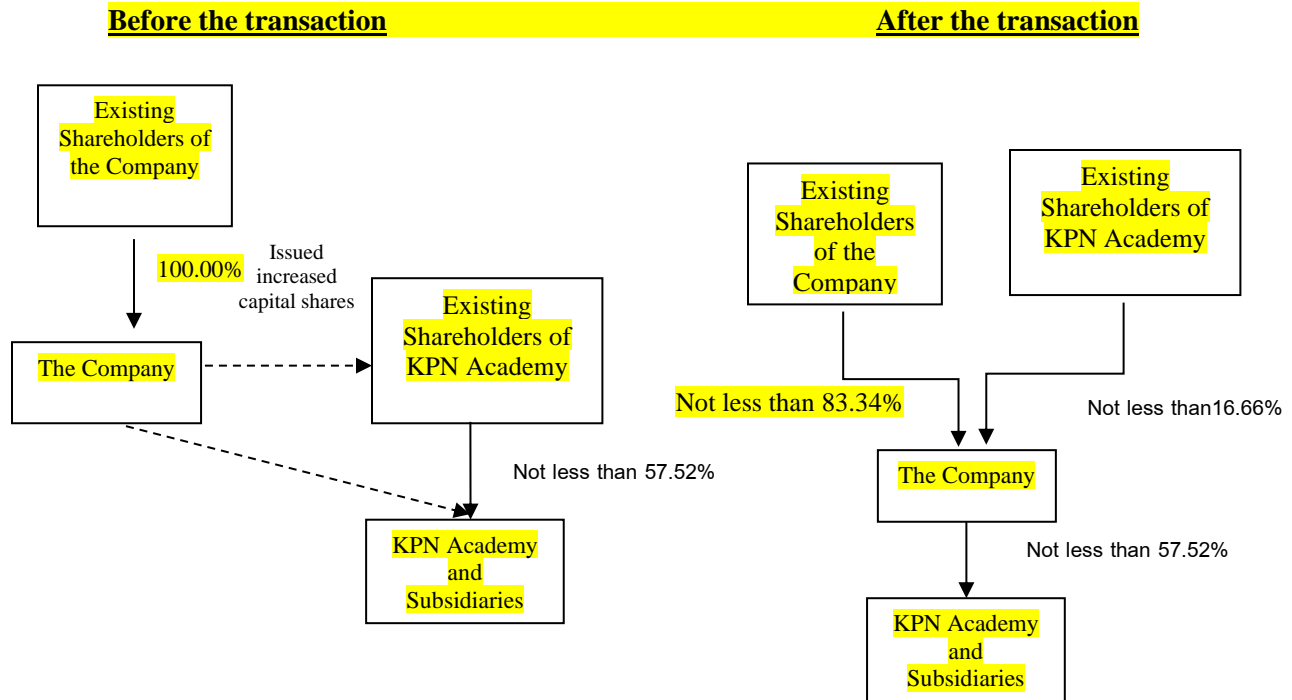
Before the transaction

After the transaction

Existing Shareholders of the Company

100.00%

Issued increased capital shares

The Company

Existing Shareholders of KPN Academy

Not less than 57.52%

KPN Academy and Subsidiaries

Existing Shareholders of the Company

Existing Shareholders of KPN Academy

Not less than 83.34%

Not less than16.66%

The Company

Not less than 57.52%

KPN Academy and Subsidiaries